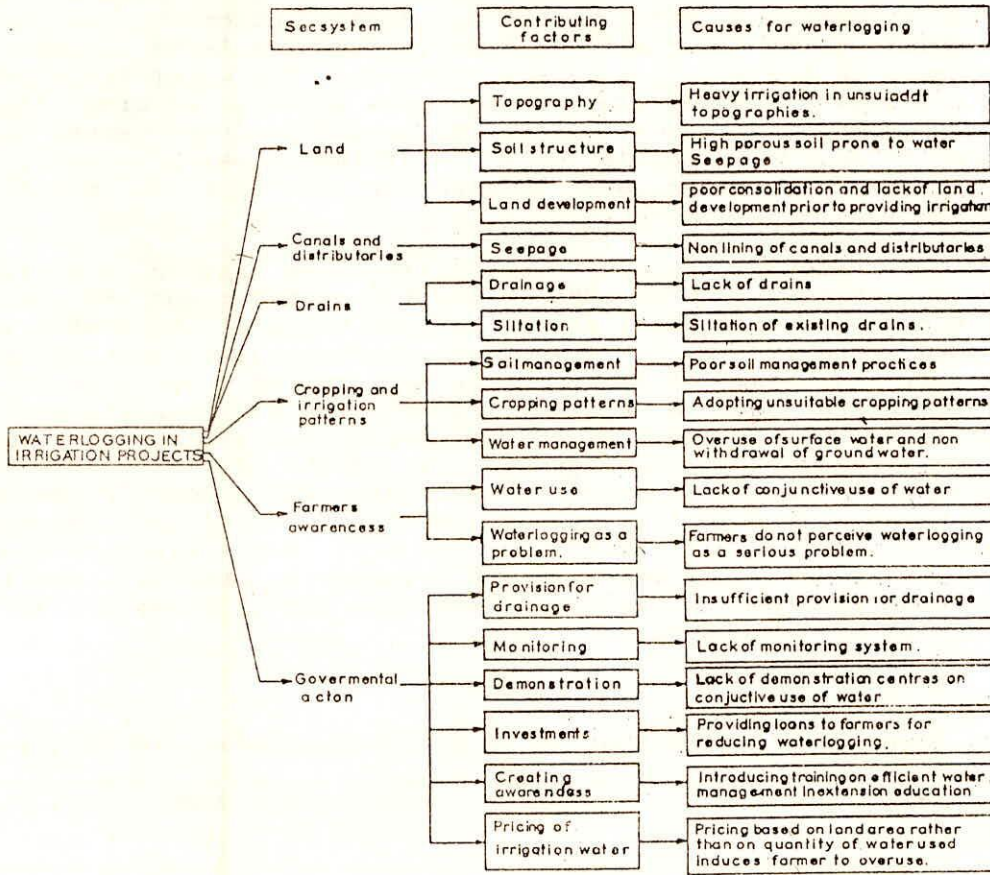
Secsystem

Contributing factors

Causes for waterlogging

WATERLOGGING IN IRRIGATION PROJECTS

Land

Topography

Heavy irrigation in unsuiaddt topographies.

Soil structure

High porous soil prone to water Seepage

Land development

poor consolidation and lack of land development prior to providing irrigation

Canals and distributaries

Seepage

Non lining of canals and distributaries

Drains

Drainage

Lack of drains

Siltation

Siltation of existing drains.

Cropping and irrigation patterns

Soil management

Poor soil management practices

Cropping patterns

Adopting unsuitable cropping patterns

Water management

Overuse of surface water and non withdrawal of ground water.

Farmers awarencess

Water use

Lack of conjunctive use of water

Waterlogging as a problem.

Farmers do not perceive waterlogging as a serious problem.

Govermental acton

Provision for drainage

Insufficient provision ror drainage

Monitoring

Lack of monitoring system.

Demonstration

Lack of demonstration centres on conjuctive use of water

Investments

Providing loans to farmers for reducing waterlogging.

Creating awarendess

Introducing training on efficient water management inextension education

Pricing of irrigation water

Pricing based on land area rather than on quantity of water used induces farmer to overuse.